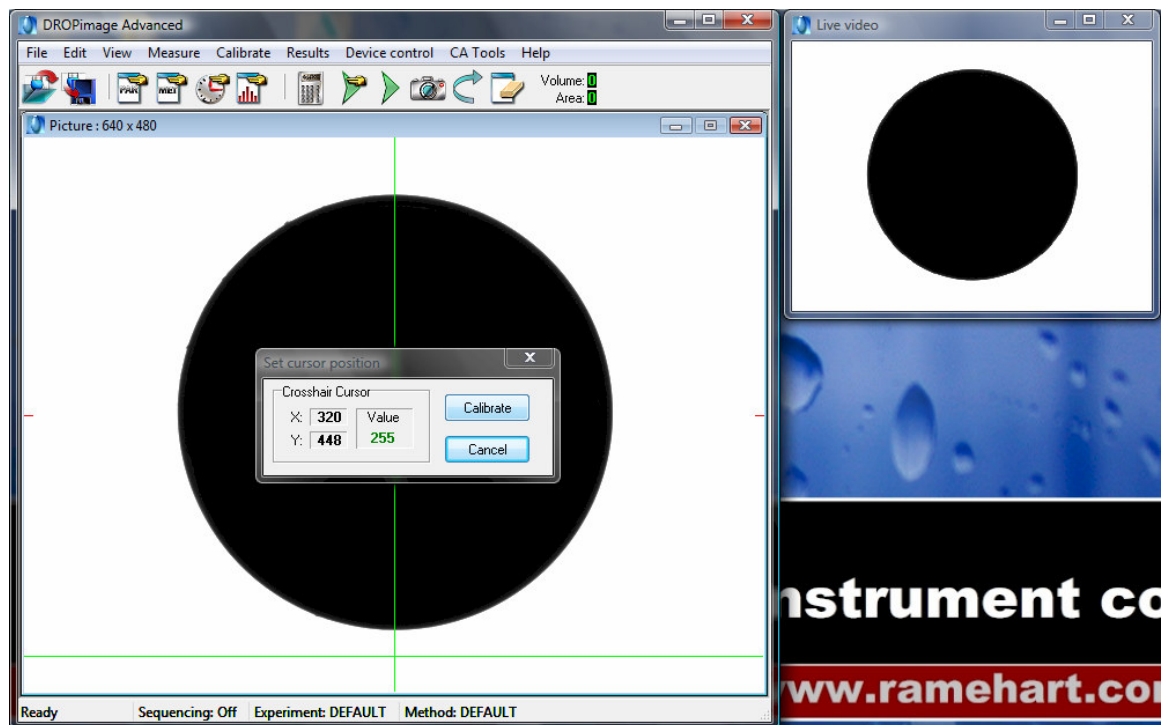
DROPimage Advanced

File Edit View Measure Calibrate Results Device control CA Tools Help

PAR MET

Volume: 0
Area: 0

Picture : 640 x 480

Set cursor position

Crosshair Cursor
X: 320
Y: 448
Value
255

Calibrate
Cancel

Ready Sequencing: Off Experiment: DEFAULT Method: DEFAULT

Live video

nstrument co

ww.ramehart.co